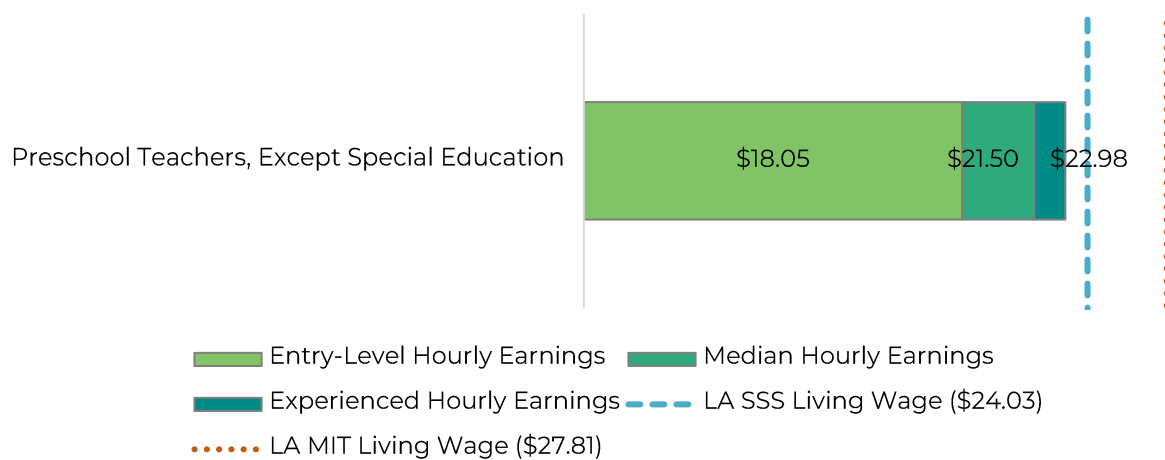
Preschool Teachers, Except Special Education

$18.05

$21.50

$22.98

Entry-Level Hourly Earnings

Median Hourly Earnings

Experienced Hourly Earnings

LA SSS Living Wage ($24.03)

LA MIT Living Wage ($27.81)